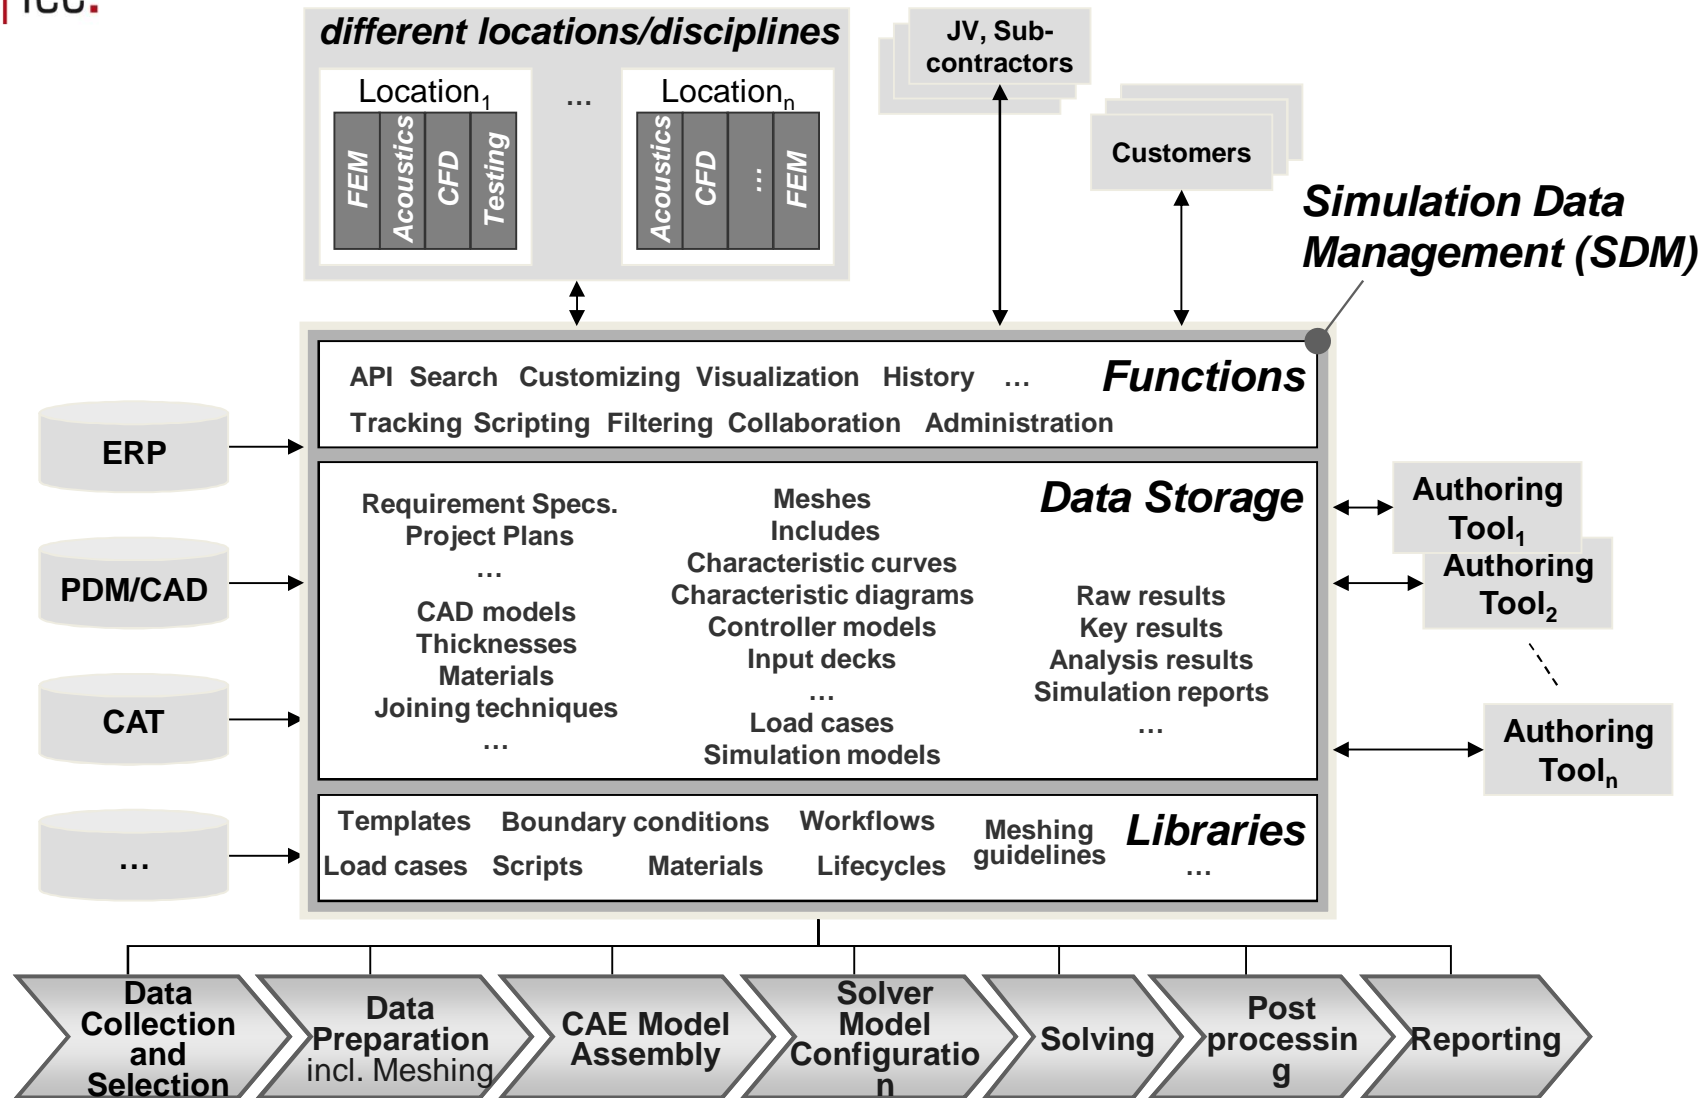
different locations/disciplines

Location$_1$

FEM
Acoustics
CFD
Testing

...

Location$_n$

Acoustics
CFD
...
FEM

JV, Subcontractors

Customers

Simulation Data Management (SDM)

Functions

API Search Customizing Visualization History ...
Tracking Scripting Filtering Collaboration Administration

ERP

PDM/CAD

CAT

...

Data Storage

Requirement Specs.
Project Plans
...
CAD models
Thicknesses
Materials
Joining techniques
...

Meshes
Includes
Characteristic curves
Characteristic diagrams
Controller models
Input decks
...
Load cases
Simulation models

Raw results
Key results
Analysis results
Simulation reports
...

Authoring Tool$_1$

Authoring Tool$_2$

Authoring Tool$_n$

Libraries

Templates Boundary conditions Workflows Meshing guidelines
Load cases Scripts Materials Lifecycles ...

Data Collection and Selection

Data Preparation incl. Meshing

CAE Model Assembly

Solver Model Configuratio n

Solving

Post processin g

Reporting